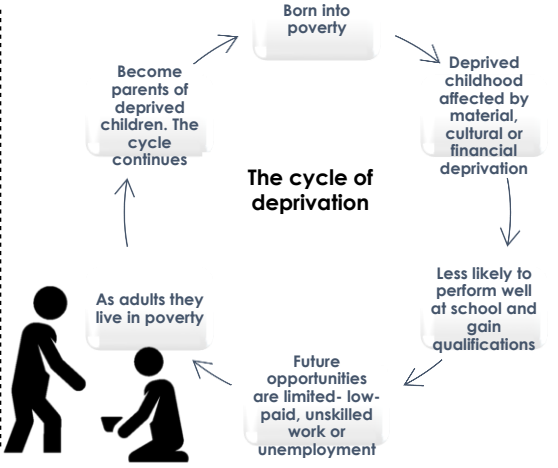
Born into poverty

Deprived childhood affected by material, cultural or financial deprivation

Less likely to perform well at school and gain qualifications

Future opportunities are limited- low-paid, unskilled work or unemployment

As adults they live in poverty

Become parents of deprived children. The cycle continues

The cycle of deprivation